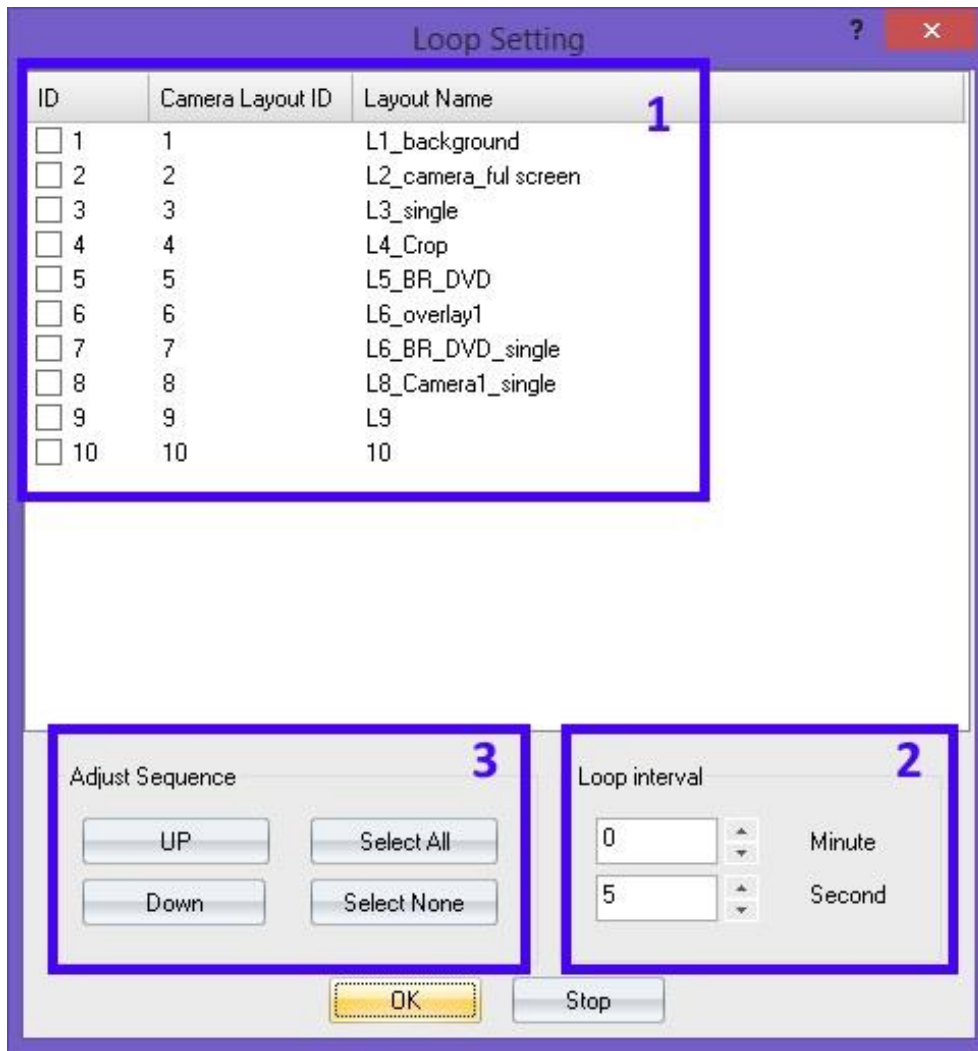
Loop Setting

?

×

1

| ID | Camera Layout ID | Layout Name |
|---|---|---|
| 1 | 1 | L1_background |
| 2 | 2 | L2_camera_ful screen |
| 3 | 3 | L3_single |
| 4 | 4 | L4_Crop |
| 5 | 5 | L5_BR_DVD |
| 6 | 6 | L6_overlay1 |
| 7 | 7 | L6_BR_DVD_single |
| 8 | 8 | L8_Camera1_single |
| 9 | 9 | L9 |
| 10 | 10 | 10 |

3

Adjust Sequence

UP

Select All

Down

Select None

2

Loop interval

0

Minute

5

Second

OK

Stop